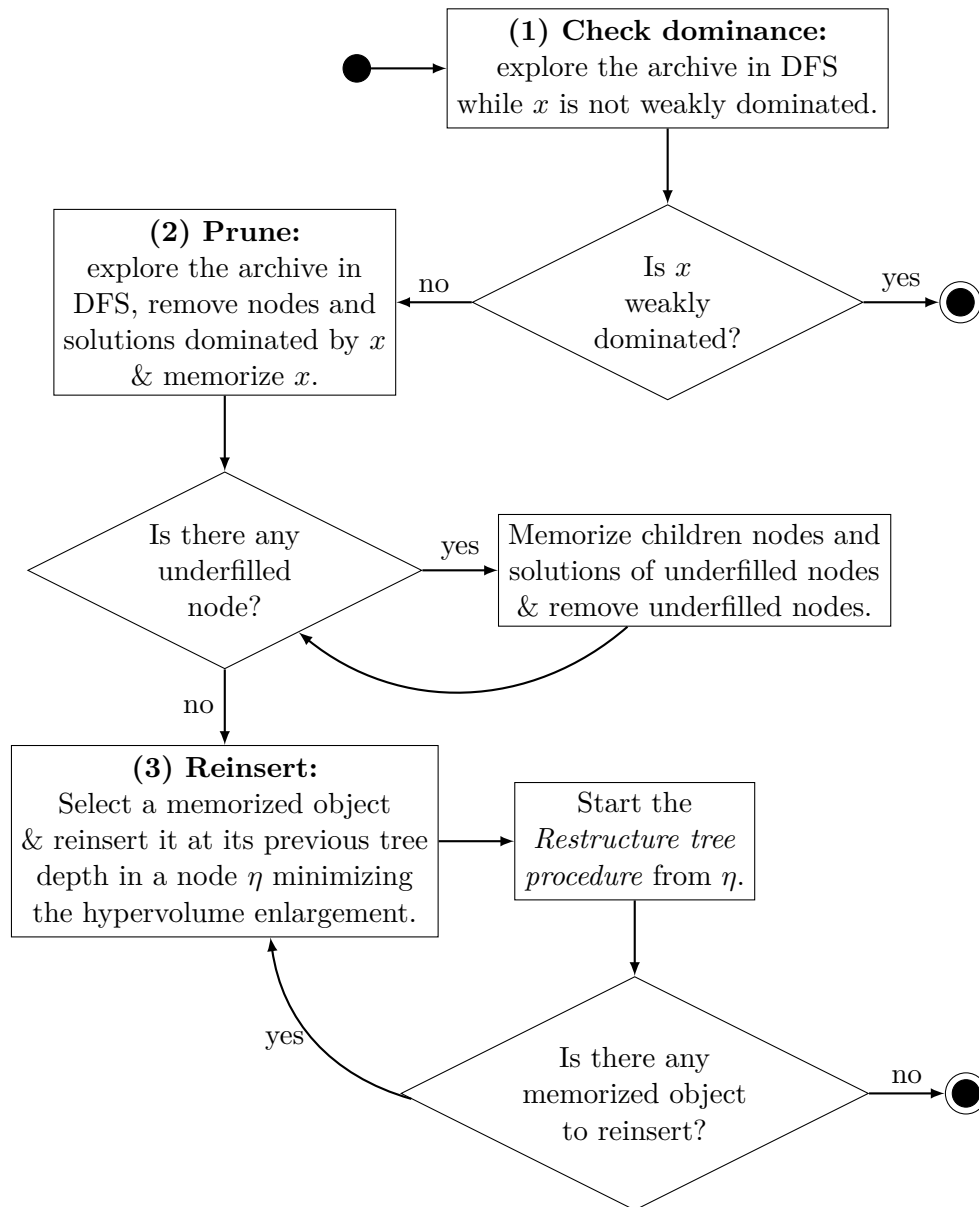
**(1) Check dominance:**
explore the archive in DFS while $x$ is not weakly dominated.

Is $x$ weakly dominated?

yes

no

**(2) Prune:**
explore the archive in DFS, remove nodes and solutions dominated by $x$ & memorize $x$.

Is there any underfilled node?

yes

Memorize children nodes and solutions of underfilled nodes & remove underfilled nodes.

no

**(3) Reinsert:**
Select a memorized object & reinsert it at its previous tree depth in a node $\eta$ minimizing the hypervolume enlargement.

Start the *Restructure tree procedure* from $\eta$.

Is there any memorized object to reinsert?

yes

no